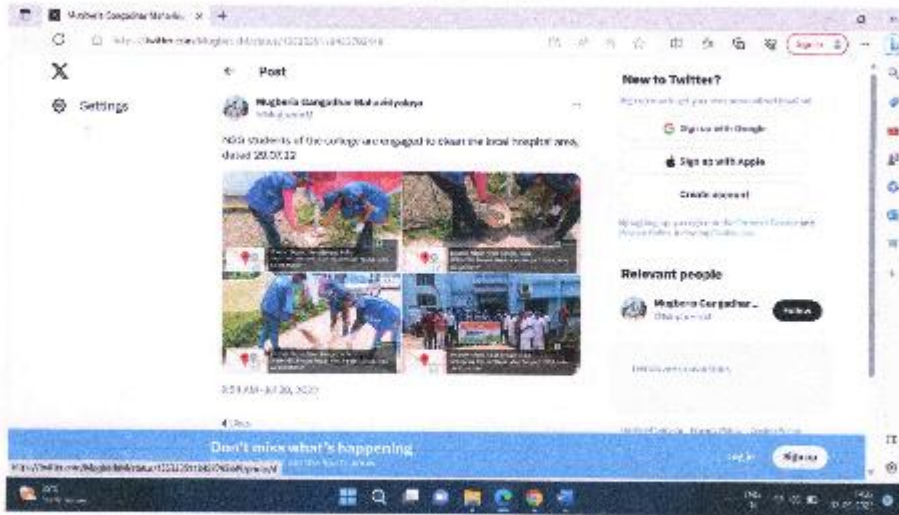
Mugberia Gangadhar Mahavid... ×

X

Settings

Post

Mugberia Gangadhar Mahavidyalaya

NSS students of the college are engaged to clean the local hospital area, dated 20.07.22

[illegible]

Don't miss what's happening

New to Twitter?

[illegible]

Sign up with Google

Sign up with Apple

Create account

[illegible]

Relevant people

Mugberia Gangadhar ...

Follow

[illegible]

Log in

Sign up